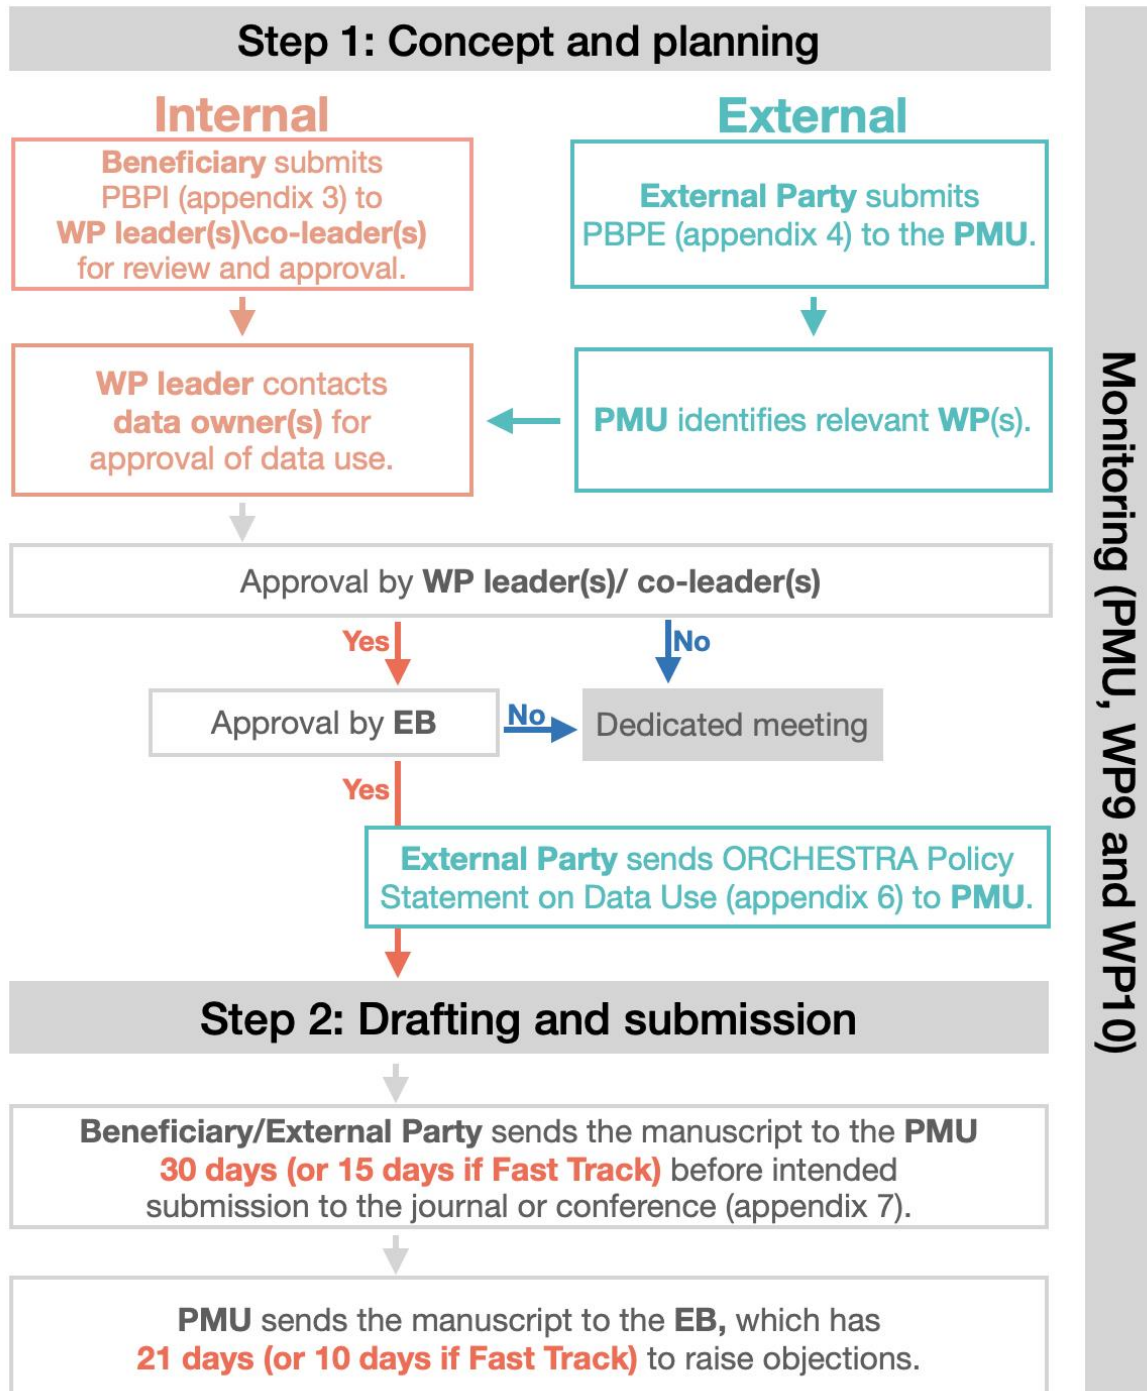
Step 1: Concept and planning

Internal

Beneficiary submits PBPI (appendix 3) to WP leader(s)\co-leader(s) for review and approval.

External

External Party submits PBPE (appendix 4) to the PMU.

WP leader contacts data owner(s) for approval of data use.

PMU identifies relevant WP(s).

Approval by WP leader(s)/ co-leader(s)

Yes

No

Approval by EB

No

Dedicated meeting

Yes

External Party sends ORCHESTRA Policy Statement on Data Use (appendix 6) to PMU.

Step 2: Drafting and submission

Beneficiary/External Party sends the manuscript to the PMU 30 days (or 15 days if Fast Track) before intended submission to the journal or conference (appendix 7).

PMU sends the manuscript to the EB, which has 21 days (or 10 days if Fast Track) to raise objections.

Monitoring (PMU, WP9 and WP10)